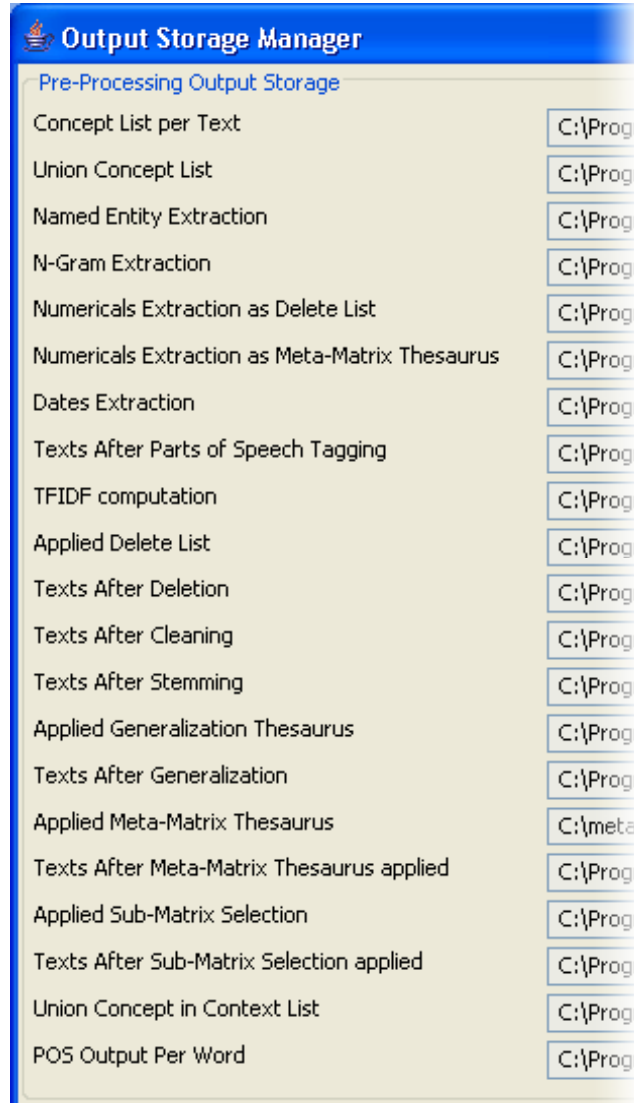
Output Storage Manager

Pre-Processing Output Storage

Concept List per Text C:\Prog
Union Concept List C:\Prog
Named Entity Extraction C:\Prog
N-Gram Extraction C:\Prog
Numericals Extraction as Delete List C:\Prog
Numericals Extraction as Meta-Matrix Thesaurus C:\Prog
Dates Extraction C:\Prog
Texts After Parts of Speech Tagging C:\Prog
TFIDF computation C:\Prog
Applied Delete List C:\Prog
Texts After Deletion C:\Prog
Texts After Cleaning C:\Prog
Texts After Stemming C:\Prog
Applied Generalization Thesaurus C:\Prog
Texts After Generalization C:\Prog
Applied Meta-Matrix Thesaurus C:\meta
Texts After Meta-Matrix Thesaurus applied C:\Prog
Applied Sub-Matrix Selection C:\Prog
Texts After Sub-Matrix Selection applied C:\Prog
Union Concept in Context List C:\Prog
POS Output Per Word C:\Prog